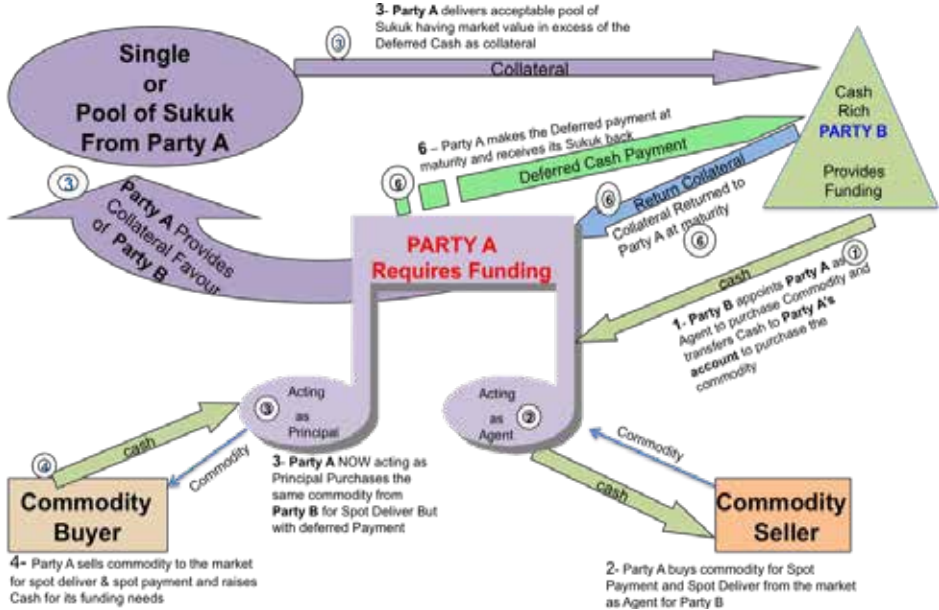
3- Party A delivers acceptable pool of Sukuk having market value in excess of the Deferred Cash as collateral

Single or Pool of Sukuk From Party A

③

Collateral

Cash Rich PARTY B Provides Funding

6 – Party A makes the Deferred payment at maturity and receives its Sukuk back

⑥

Deferred Cash Payment

⑥

Return Collateral

Collateral Returned to Party A at maturity

⑥

③

Party A Provides Collateral Favour of Party B

PARTY A Requires Funding

cash

①

1- Party B appoints Party A as Agent to purchase Commodity and transfers Cash to Party A's account to purchase the commodity

Acting as Principal

③

Acting as Agent

②

④

cash

Commodity

Commodity

3- Party A NOW acting as Principal Purchases the same commodity from Party B for Spot Deliver But with deferred Payment

cash

Commodity Buyer

Commodity Seller

4- Party A sells commodity to the market for spot deliver & spot payment and raises Cash for its funding needs

2- Party A buys commodity for Spot Payment and Spot Deliver from the market as Agent for Party B